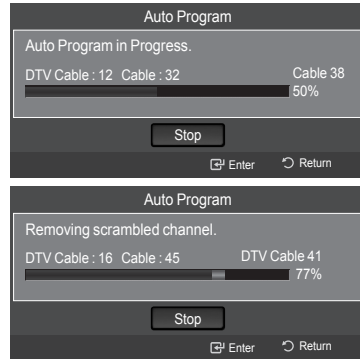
Auto Program

Auto Program in Progress.

DTV Cable : 12 Cable : 32

Cable 38

50%

Stop

Enter

Return

Auto Program

Removing scrambled channel.

DTV Cable : 16 Cable : 45

DTV Cable 41

77%

Stop

Enter

Return